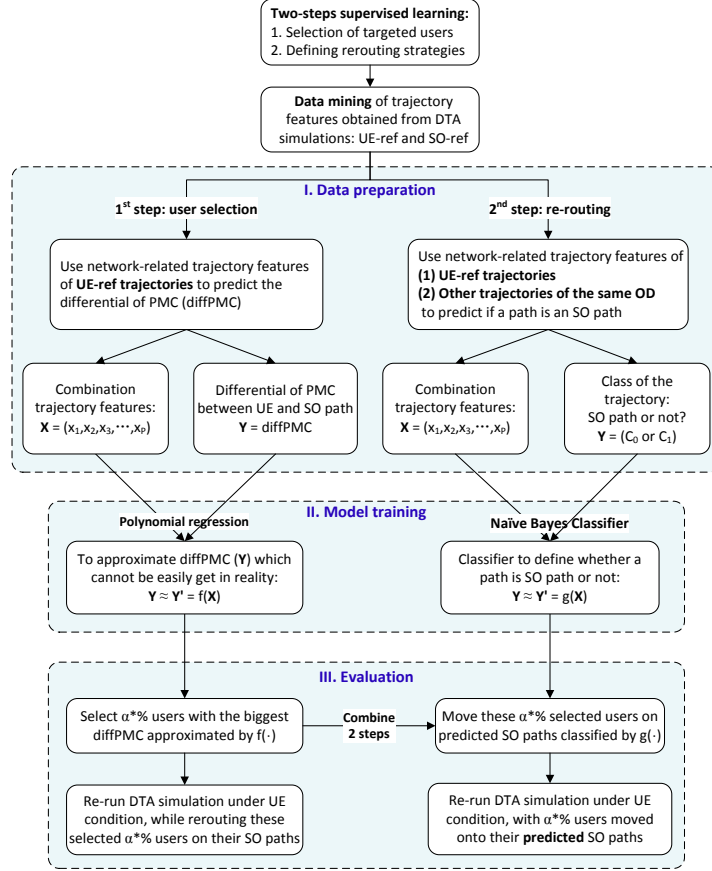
**Two-steps supervised learning:**
1. Selection of targeted users
2. Defining rerouting strategies

**Data mining** of trajectory features obtained from DTA simulations: UE-ref and SO-ref

I. Data preparation

1$^{st}$ step: user selection

2$^{nd}$ step: re-routing

Use network-related trajectory features of **UE-ref trajectories** to predict the differential of PMC (diffPMC)

Use network-related trajectory features of
**(1) UE-ref trajectories**
**(2) Other trajectories of the same OD**
to predict if a path is an SO path

Combination trajectory features:
$\mathbf{X} = (x_1, x_2, x_3, \cdots, x_P)$

Differential of PMC between UE and SO path
$\mathbf{Y}$ = diffPMC

Combination trajectory features:
$\mathbf{X} = (x_1, x_2, x_3, \cdots, x_P)$

Class of the trajectory:
SO path or not?
$\mathbf{Y} = (C_0 \text{ or } C_1)$

II. Model training

Polynomial regression

Naïve Bayes Classifier

To approximate diffPMC ($\mathbf{Y}$) which cannot be easily get in reality:
$\mathbf{Y} \approx \mathbf{Y'} = f(\mathbf{X})$

Classifier to define whether a path is SO path or not:
$\mathbf{Y} \approx \mathbf{Y'} = g(\mathbf{X})$

III. Evaluation

Select $\alpha$*% users with the biggest diffPMC approximated by $f(\cdot)$

Combine 2 steps

Move these $\alpha$*% selected users on predicted SO paths classified by $g(\cdot)$

Re-run DTA simulation under UE condition, while rerouting these selected $\alpha$*% users on their SO paths

Re-run DTA simulation under UE condition, with $\alpha$*% users moved onto their **predicted** SO paths